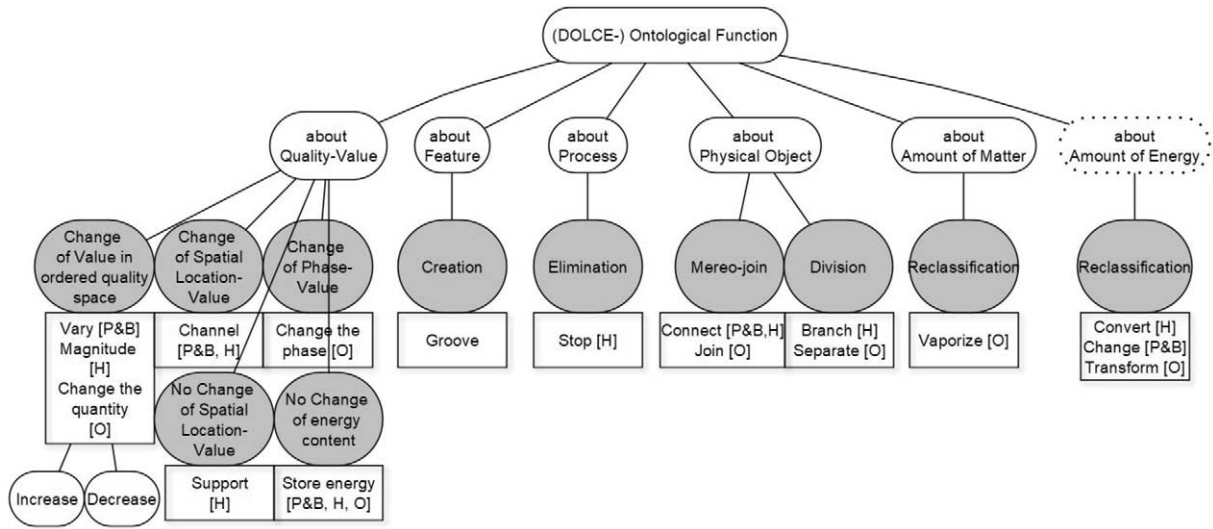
(DOLCE-) Ontological Function

about Quality-Value

about Feature

about Process

about Physical Object

about Amount of Matter

about Amount of Energy

Change of Value in ordered quality space

Change of Spatial Location-Value

Change of Phase-Value

Creation

Elimination

Mereo-join

Division

Reclassification

Reclassification

Vary [P&B] Magnitude [H] Change the quantity [O]

Channel [P&B, H]

Change the phase [O]

Groove

Stop [H]

Connect [P&B,H] Join [O]

Branch [H] Separate [O]

Vaporize [O]

Convert [H] Change [P&B] Transform [O]

No Change of Spatial Location-Value

No Change of energy content

Support [H]

Store energy [P&B, H, O]

Increase

Decrease